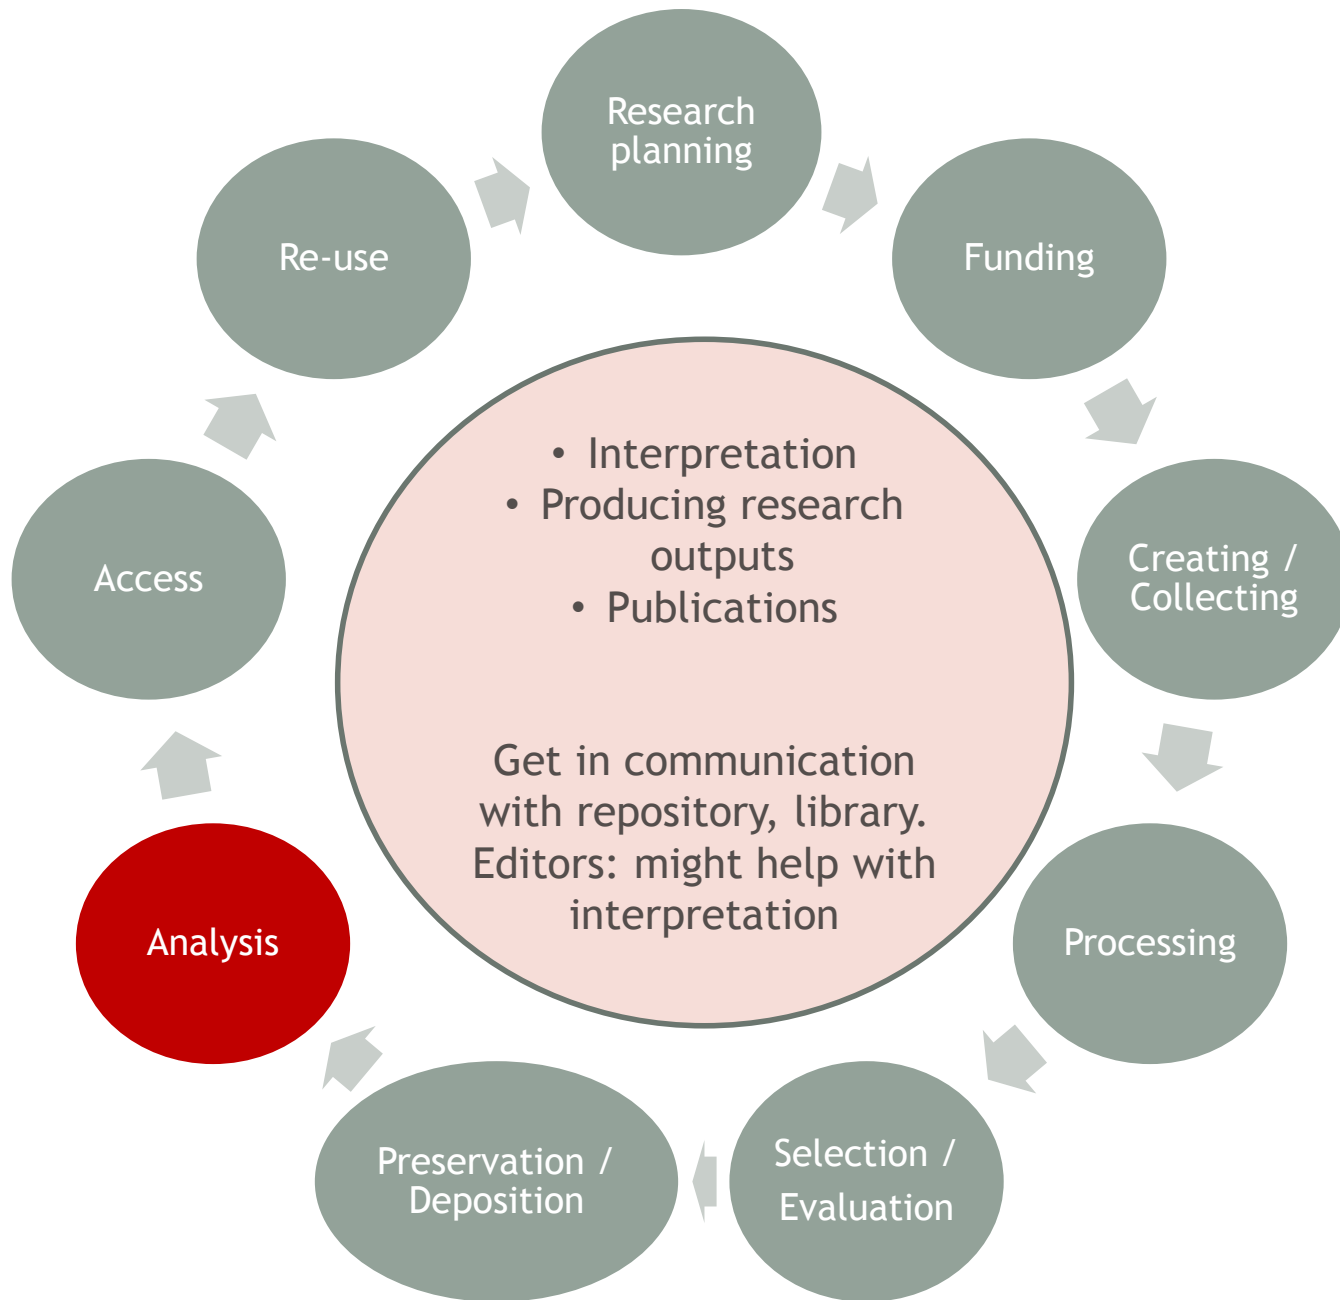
Research planning

Funding

Creating / Collecting

Processing

Selection / Evaluation

Preservation / Deposition

Analysis

Access

Re-use

• Interpretation
• Producing research outputs
• Publications

Get in communication with repository, library. Editors: might help with interpretation